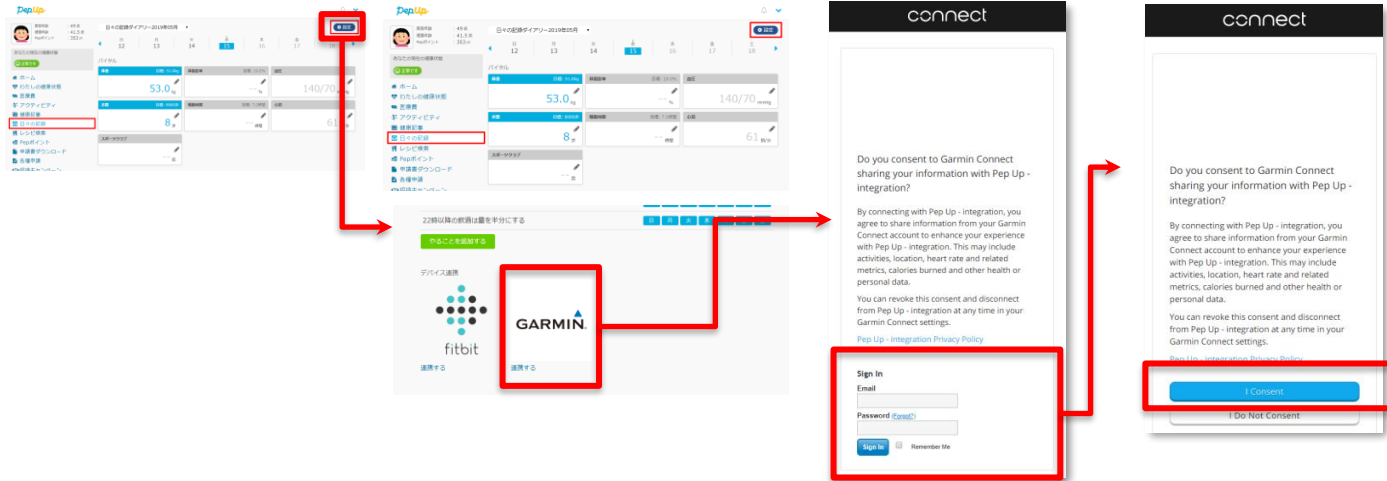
Pep Up

日々の記録ダイアリー2019年05月

12 13 14 15 16 17 18

設定

あなたの現在の健康状態

ホーム
わたしの健康状態
医療費
アクティビティ
健康記事
日々の記録
レシピ検索
Pepポイント
申請書ダウンロード
各種申請

バイタル

53.0 kg

140/70 mmHg

8 歩

61 拍/分

スポーツクラブ

22時以降の飲酒は量を半分にする

やることを追加する

デバイス連携

fitbit
連携する

GARMIN.
連携する

connect

Do you consent to Garmin Connect sharing your information with Pep Up - integration?

By connecting with Pep Up - integration, you agree to share information from your Garmin Connect account to enhance your experience with Pep Up - integration. This may include activities, location, heart rate and related metrics, calories burned and other health or personal data.

You can revoke this consent and disconnect from Pep Up - integration at any time in your Garmin Connect settings.

Pep Up - integration Privacy Policy

Sign In
Email
Password (Forgot?)
Sign In
Remember Me

connect

Do you consent to Garmin Connect sharing your information with Pep Up - integration?

By connecting with Pep Up - integration, you agree to share information from your Garmin Connect account to enhance your experience with Pep Up - integration. This may include activities, location, heart rate and related metrics, calories burned and other health or personal data.

You can revoke this consent and disconnect from Pep Up - integration at any time in your Garmin Connect settings.

Pep Up - integration Privacy Policy

I Consent

I Do Not Consent